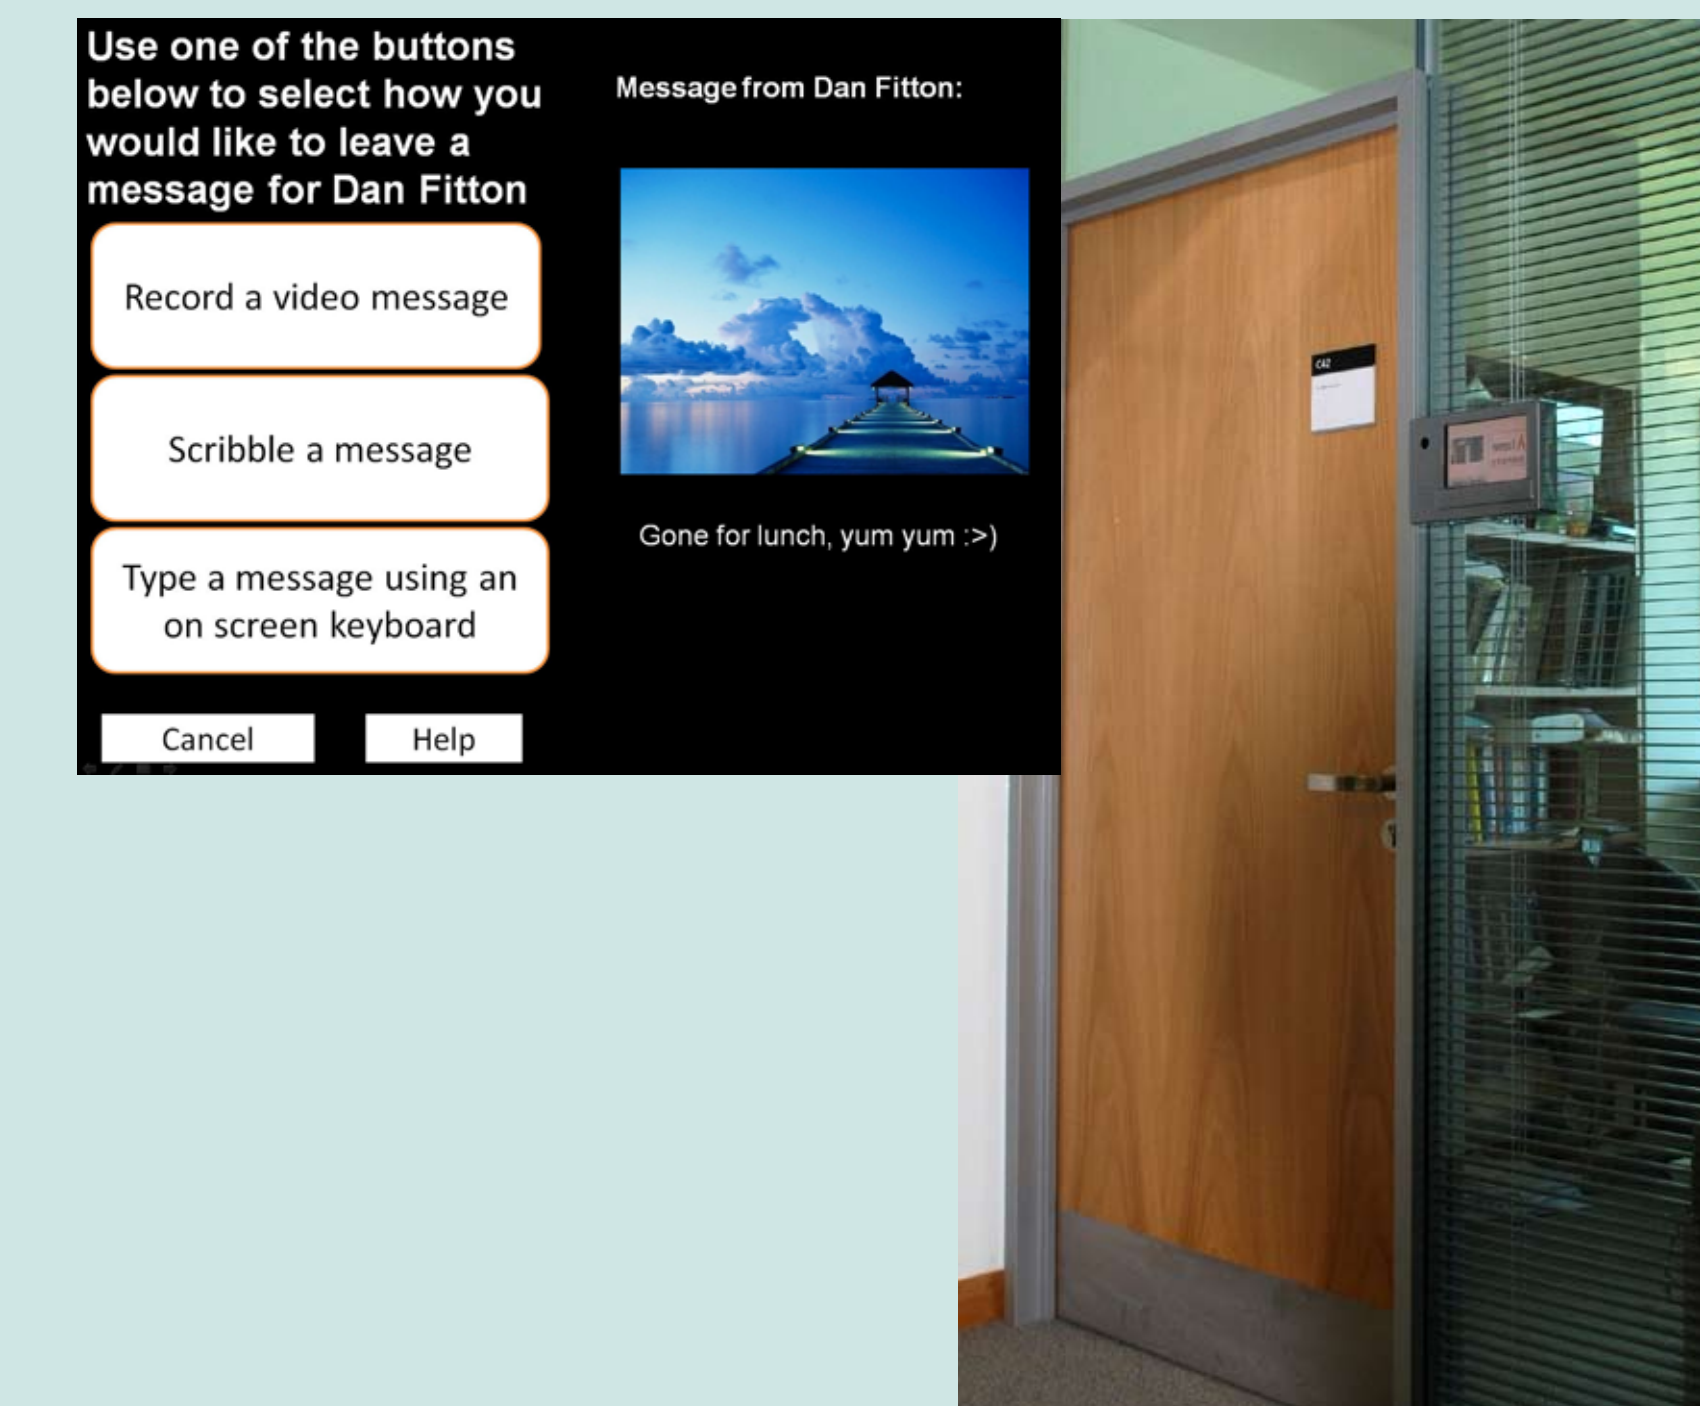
Use one of the buttons below to select how you would like to leave a message for Dan Fitton

Record a video message

Scribble a message

Type a message using an on screen keyboard

Cancel

Help

Message from Dan Fitton:

Gone for lunch, yum yum :>)

C42